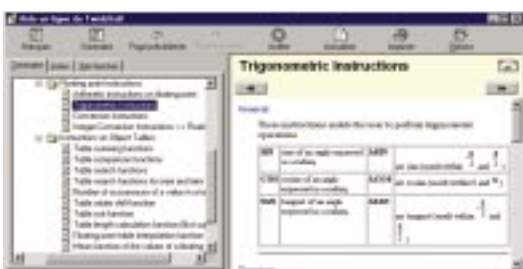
Aide en ligne de TwidoSoft

Masquer Précédent Page précédente Accueil Imprimer Options

Sommaire Index Rechercher

Trigonometric Instructions

General

These instructions enable the user to perform trigonometric operations.

| SIN | sine of an angle expressed in radians, | ASIN | arc sine (result within $-\frac{\pi}{2}$ and $\frac{\pi}{2}$) |
|---|---|---|---|
| COS | cosine of an angle expressed in radians, | ACOS | arc cosine (result within 0 and $\pi$) |
| TAN | tangent of an angle expressed in radians, | ATAN | arc tangent (result within $-\frac{\pi}{2}$ and $\frac{\pi}{2}$) |

Floating point instructions
Arithmetic instructions on floating point
Trigonometric instructions
Conversion instructions
Integer Conversion Instructions <-> Float
Instructions on Object Tables
Table summing functions
Table comparison functions
Table search functions
Table search functions for max and min
Number of occurrences of a value in a table
Table rotate shift function
Table sort function
Table length calculation function
Floating point table interpolation
Mean function of the values of a floating

Structure